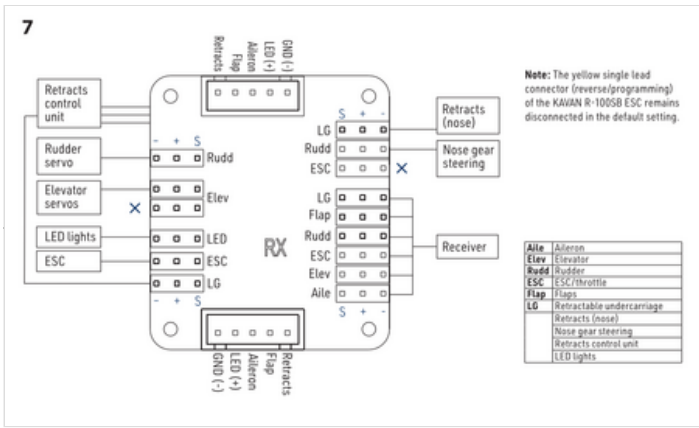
7

Retracts Flap Aileron LED (+) GND (-)

Retracts control unit

Rudder servo

Elevator servos

LED lights

ESC

- + S

Rudd

Elev

×

LED

ESC

LG

- + S

RX

S + -

LG

Rudd

ESC

×

LG

Flap

Rudd

ESC

Elev

Aile

S + -

Retracts (nose)

Nose gear steering

Receiver

GND (-) LED (+) Aileron Flap Retracts

**Note:** The yellow single lead connector (reverse/programming) of the KAVAN R-100SB ESC remains disconnected in the default setting.

| | |
|---|---|
| Aile | Aileron |
| Elev | Elevator |
| Rudd | Rudder |
| ESC | ESC/throttle |
| Flap | Flaps |
| LG | Retractable undercarriage |
| | Retracts (nose) |
| | Nose gear steering |
| | Retracts control unit |
| | LED lights |